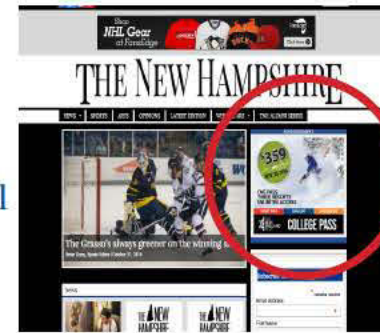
Shop
NHL Gear
at FansEdge

Click Here

THE NEW HAMPSHIRE

NEWS SPORTS ARTS OPINIONS LATEST EDITION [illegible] THE ALUMNI SERIES

The Grass's always greener on the winning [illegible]

$359

COLLEGE PASS

NEW
HAMPSHIRE

NEW
HAMPSHIRE

First Name